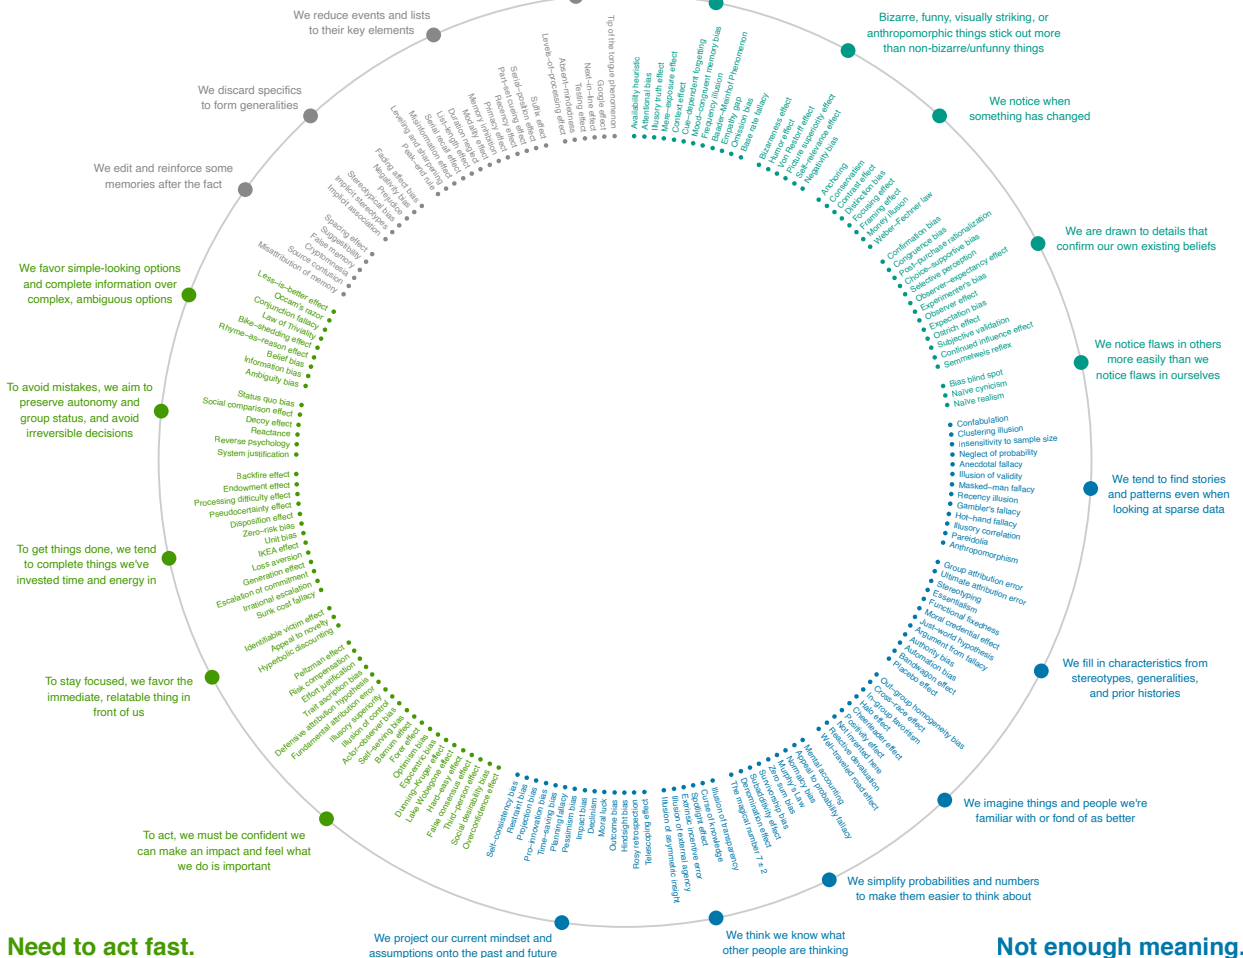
We reduce events and lists to their key elements

We discard specifics to form generalities

We edit and reinforce some memories after the fact

We favor simple-looking options and complete information over complex, ambiguous options

To avoid mistakes, we aim to preserve autonomy and group status, and avoid irreversible decisions

To get things done, we tend to complete things we've invested time and energy in

To stay focused, we favor the immediate, relatable thing in front of us

To act, we must be confident we can make an impact and feel what we do is important

Need to act fast.

We project our current mindset and assumptions onto the past and future

We think we know what other people are thinking

Not enough meaning.

We simplify probabilities and numbers to make them easier to think about

We imagine things and people we're familiar with or fond of as better

We fill in characteristics from stereotypes, generalities, and prior histories

We tend to find stories and patterns even when looking at sparse data

We notice flaws in others more easily than we notice flaws in ourselves

We are drawn to details that confirm our own existing beliefs

We notice when something has changed

Bizarre, funny, visually striking, or anthropomorphic things stick out more than non-bizarre/unfunny things

Tip of the tongue phenomenon
Google effect
Next-in-line effect
Testing effect
Absent-mindedness
Levels-of-processing effect
Suffix effect
Serial position effect
Part-list cueing effect
Recency effect
Primacy effect
Memory inhibition
Modality effect
Duration neglect
List-length effect
Serial recall effect
Misinformation effect
Leveling and sharpening
Peak-end rule
Fading affect bias
Negativity bias
Prejudice
Stereotypical bias
Implicit stereotypes
Implicit association
Spacing effect
Suggestibility
False memory
Cryptomnesia
Source confusion
Misattribution of memory
Less-is-better effect
Occam's razor
Conjunction fallacy
Law of Triviality
Bike-shedding effect
Rhyme-as-reason effect
Belief bias
Information bias
Ambiguity bias
Status quo bias
Social comparison effect
Decoy effect
Reactance
Reverse psychology
System justification
Backfire effect
Endowment effect
Processing difficulty effect
Pseudocertainty effect
Disposition effect
Zero-risk bias
Unit bias
IKEA effect
Loss aversion
Generation effect
Escalation of commitment
Irrational escalation
Sunk cost fallacy
Identifiable victim effect
Appeal to novelty
Hyperbolic discounting
Peltzman effect
Risk compensation
Effort justification
Trait ascription bias
Defensive attribution hypothesis
Fundamental attribution error
Illusory superiority
Illusion of control
Actor-observer bias
Self-serving bias
Barnum effect
Forer effect
Optimism bias
Egocentric bias
Dunning-Kruger effect
Lake Wobegone effect
Hard-easy effect
False consensus effect
Third-person effect
Social desirability bias
Overconfidence effect
Self-consistency bias
Restraint bias
Projection bias
Pro-innovation bias
Time-saving bias
Planning fallacy
Pessimism bias
Impact bias
Declinism
Moral luck
Outcome bias
Hindsight bias
Rosy retrospection
Telescoping effect
Illusion of asymmetric insight
Illusion of external agency
Extrinsic incentive error
Spotlight effect
Curse of knowledge
Illusion of transparency
The magical number 7 ± 2
Zero sum bias
Survivorship bias
Subadditivity effect
Denomination effect
Murphy's Law
Normalcy bias
Mental accounting
Appeal to probability fallacy
Well-traveled road effect
Reactive devaluation
Not invented here
Positivity effect
Cheerleader effect
Halo effect
In-group favoritism
Cross-race effect
Out-group homogeneity bias
Placebo effect
Bandwagon effect
Automation bias
Authority bias
Argument from fallacy
Just-world hypothesis
Moral credential effect
Functional fixedness
Essentialism
Stereotyping
Ultimate attribution error
Group attribution error
Anthropomorphism
Pareidolia
Illusory correlation
Hot-hand fallacy
Gambler's fallacy
Recency illusion
Masked-man fallacy
Illusion of validity
Anecdotal fallacy
Neglect of probability
Insensitivity to sample size
Clustering illusion
Confabulation
Naive realism
Naive cynicism
Bias blind spot
Semmelweis reflex
Continued influence effect
Subjective validation
Ostrich effect
Expectation bias
Observer effect
Experimenter's bias
Observer-expectancy effect
Selective perception
Choice-supportive bias
Post-purchase rationalization
Congruence bias
Confirmation bias
Weber-Fechner law
Money illusion
Framing effect
Focusing effect
Distinction bias
Contrast effect
Conservatism
Anchoring
Negativity bias
Self-relevance effect
Picture superiority effect
Von Restorff effect
Humor effect
Bizarreness effect
Base rate fallacy
Omission bias
Empathy gap
Baader-Meinhof Phenomenon
Frequency illusion
Mood-congruent memory bias
Cue-dependent forgetting
Context effect
Mere-exposure effect
Illusory truth effect
Attentional bias
Availability heuristic